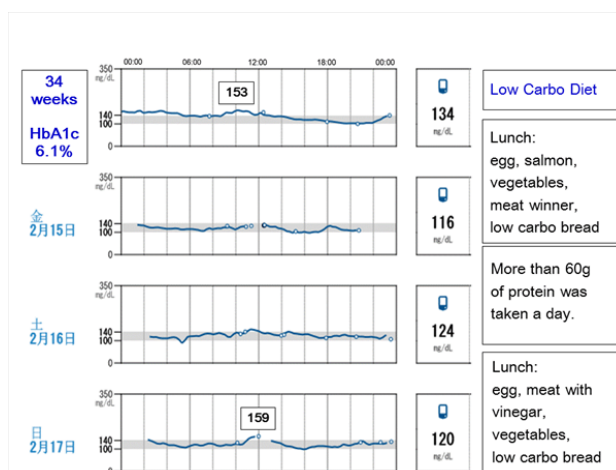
34 weeks

HbA1c 6.1%

350 mg/dL
00:00 06:00 12:00 18:00 00:00
153
140
100
0

134 mg/dL

Low Carbo Diet

Lunch: egg, salmon, vegetables, meat winner, low carbo bread

金 2月15日
350 mg/dL
140
100
0

116 mg/dL

More than 60g of protein was taken a day.

土 2月16日
350 mg/dL
140
100
0

124 mg/dL

Lunch: egg, meat with vinegar, vegetables, low carbo bread

日 2月17日
350 mg/dL
159
140
100
0

120 mg/dL